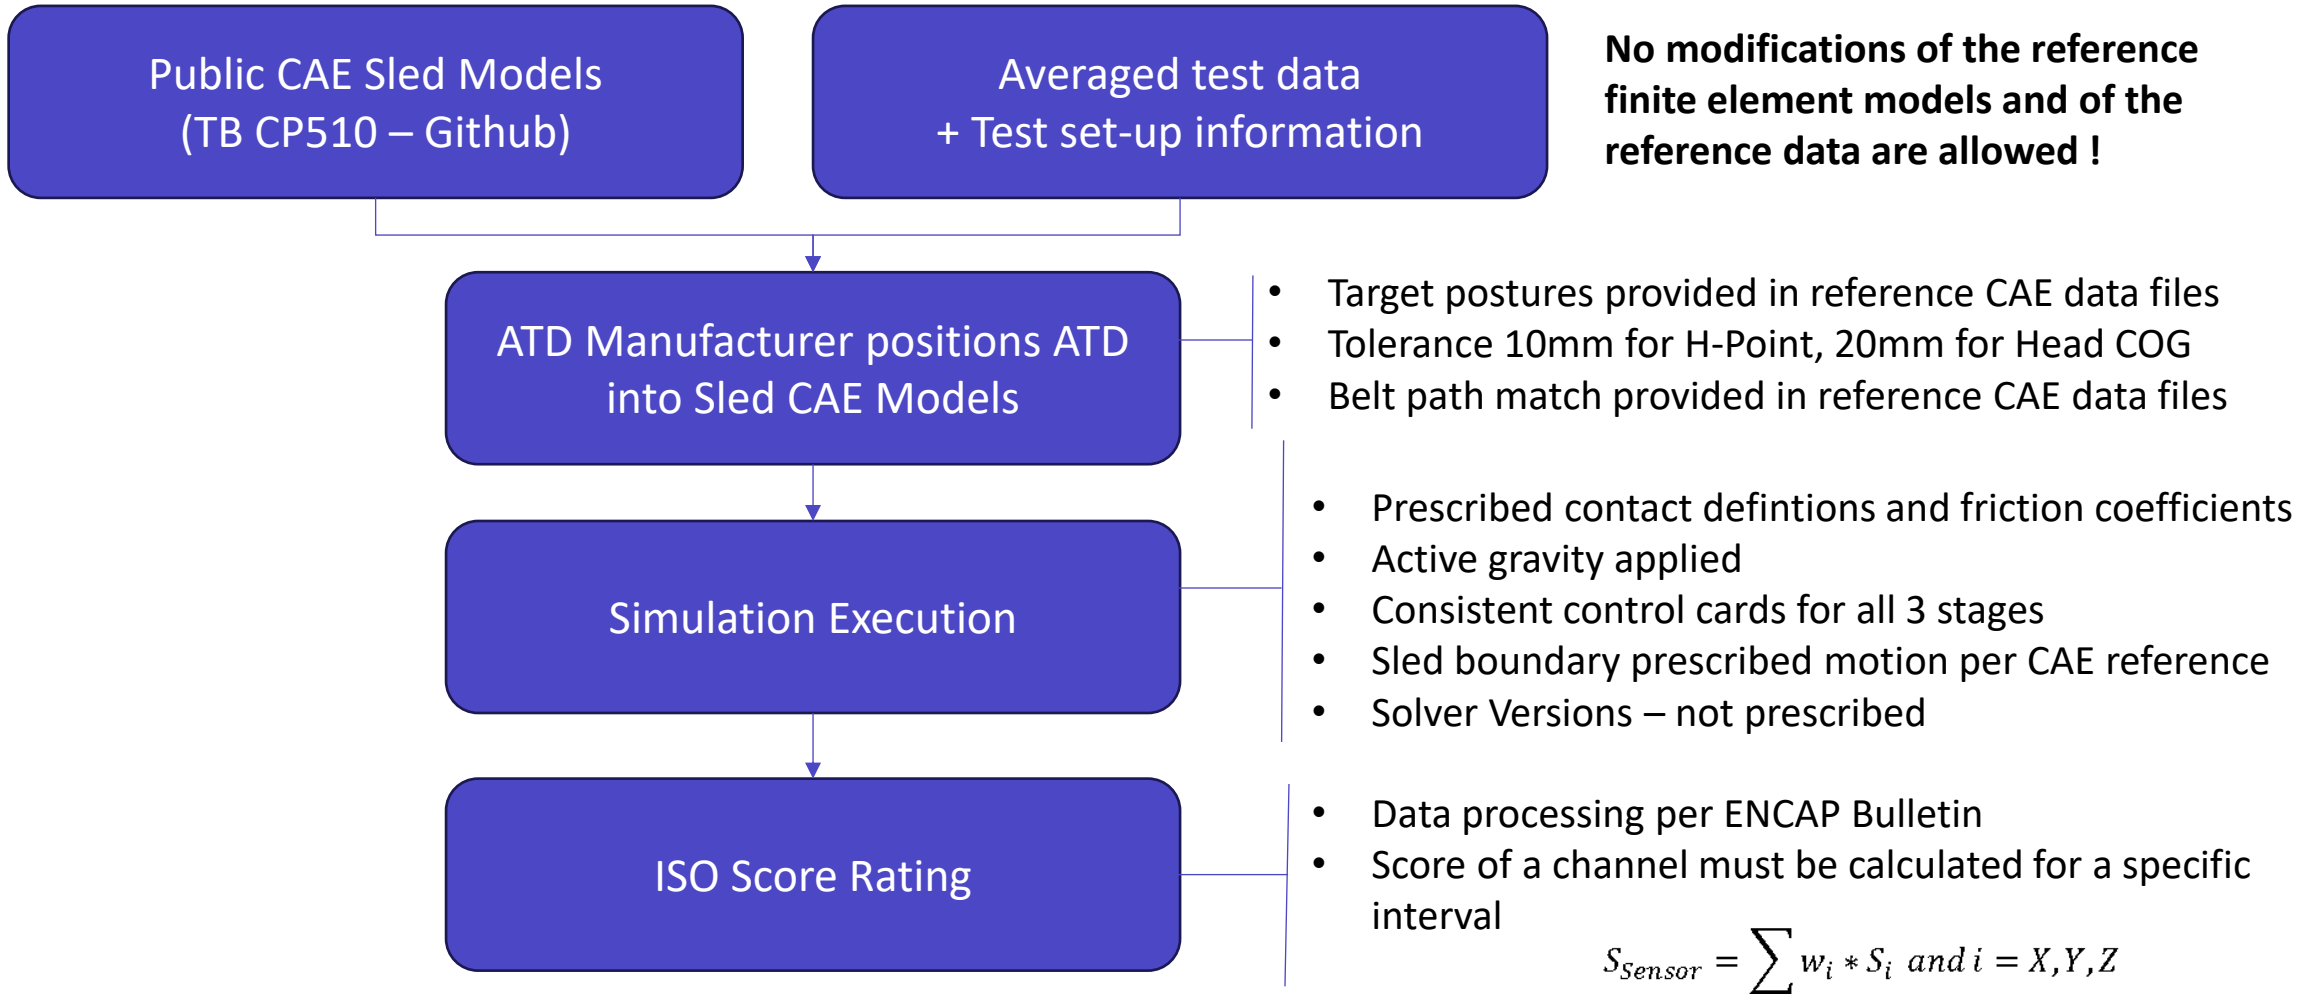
Public CAE Sled Models
(TB CP510 – Github)

Averaged test data
+ Test set-up information

No modifications of the reference finite element models and of the reference data are allowed !

ATD Manufacturer positions ATD into Sled CAE Models

- Target postures provided in reference CAE data files
- Tolerance 10mm for H-Point, 20mm for Head COG
- Belt path match provided in reference CAE data files

Simulation Execution

- Prescribed contact defintions and friction coefficients
- Active gravity applied
- Consistent control cards for all 3 stages
- Sled boundary prescribed motion per CAE reference
- Solver Versions – not prescribed

ISO Score Rating

- Data processing per ENCAP Bulletin
- Score of a channel must be calculated for a specific interval

$S_{Sensor} = \sum w_i * S_i \; and \, i = X, Y, Z$